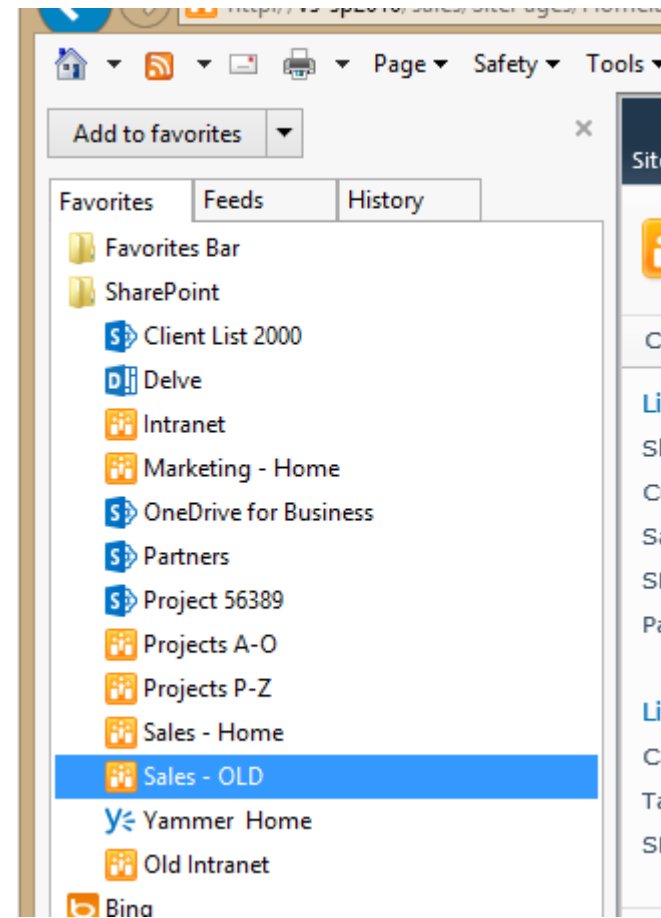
http://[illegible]/sales/SitePages/Home.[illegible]

Page ▾ Safety ▾ Tools ▾

Add to favorites ▾

×

Favorites | Feeds | History

Favorites Bar
SharePoint
Client List 2000
Delve
Intranet
Marketing - Home
OneDrive for Business
Partners
Project 56389
Projects A-O
Projects P-Z
Sales - Home
Sales - OLD
Yammer Home
Old Intranet
Bing

Site
C
Li
Sl
C
Sa
Sl
Pa
Li
C
Ta
Sl